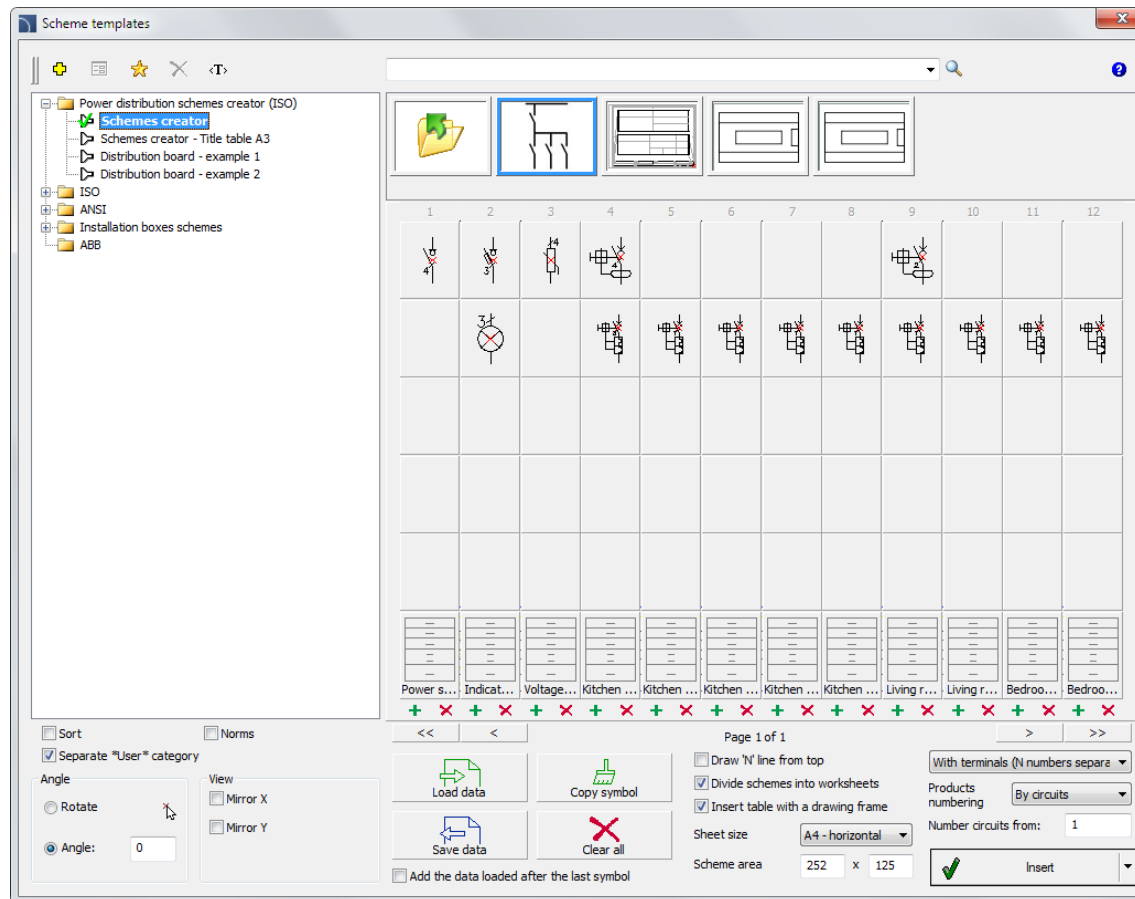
Scheme templates

‹T›

Power distribution schemes creator (ISO)
Schemes creator
Schemes creator - Title table A3
Distribution board - example 1
Distribution board - example 2
ISO
ANSI
Installation boxes schemes
ABB

| 1 | 2 | 3 | 4 | 5 | 6 | 7 | 8 | 9 | 10 | 11 | 12 |
|---|---|---|---|---|---|---|---|---|---|---|---|
| Power s... | Indicat... | Voltage... | Kitchen ... | Kitchen ... | Kitchen ... | Kitchen ... | Kitchen ... | Living r... | Living r... | Bedroo... | Bedroo... |

Sort
Norms
Separate *User* category
Angle
Rotate
Angle: 0
View
Mirror X
Mirror Y

<<
<
Page 1 of 1
>
>>

Load data
Copy symbol
Save data
Clear all
Add the data loaded after the last symbol

Draw 'N' line from top
Divide schemes into worksheets
Insert table with a drawing frame
Sheet size
A4 - horizontal
Scheme area
252
x
125

With terminals (N numbers separa
Products numbering
By circuits
Number circuits from:
1
Insert